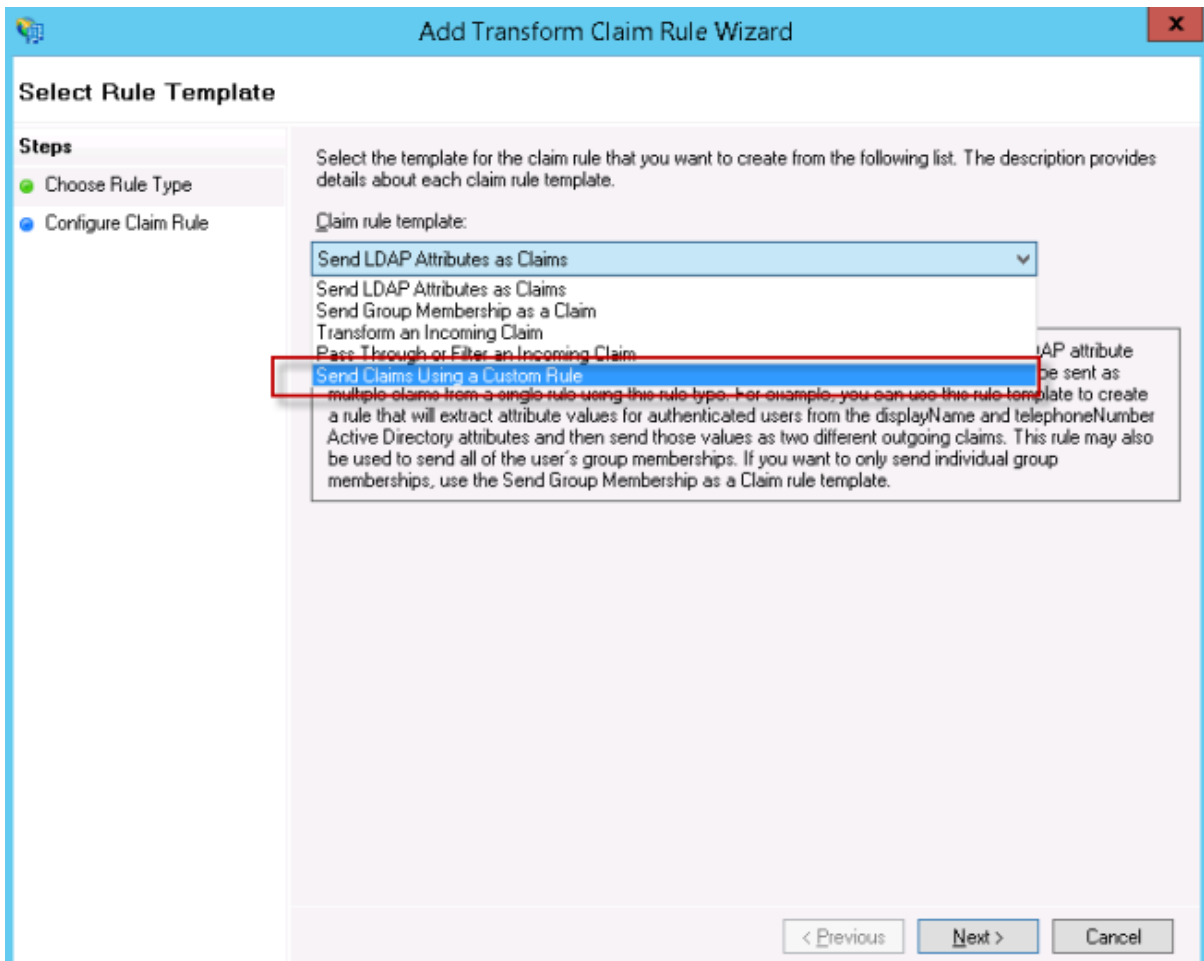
Add Transform Claim Rule Wizard

Select Rule Template

Steps

Choose Rule Type

Configure Claim Rule

Select the template for the claim rule that you want to create from the following list. The description provides details about each claim rule template.

Claim rule template:

Send LDAP Attributes as Claims

Send LDAP Attributes as Claims
Send Group Membership as a Claim
Transform an Incoming Claim
Pass Through or Filter an Incoming Claim
Send Claims Using a Custom Rule

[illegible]AP attribute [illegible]be sent as multiple claims from a single rule using this rule type. For example, you can use this rule template to create a rule that will extract attribute values for authenticated users from the displayName and telephoneNumber Active Directory attributes and then send those values as two different outgoing claims. This rule may also be used to send all of the user's group memberships. If you want to only send individual group memberships, use the Send Group Membership as a Claim rule template.

< Previous

Next >

Cancel